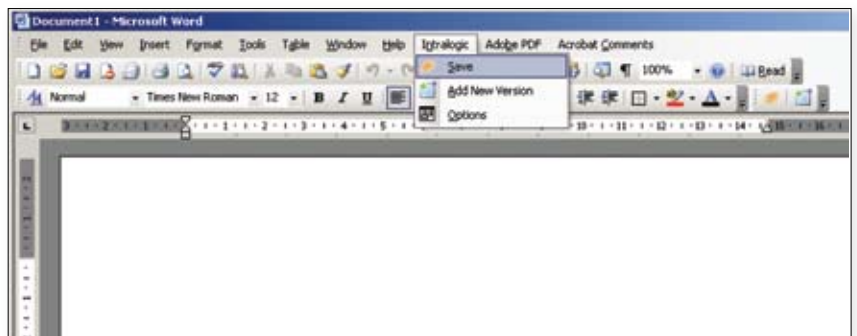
Document1 - Microsoft Word

File Edit View Insert Format Tools Table Window Help Intralogic Adobe PDF Acrobat Comments

100% Read

Normal Times New Roman 12 B I U

Save
Add New Version
Options

3 · 2 · 1 · 1 · 2 · 3 · 4 · 5 · 10 · 11 · 12 · 13 · 14 · 15 · 16